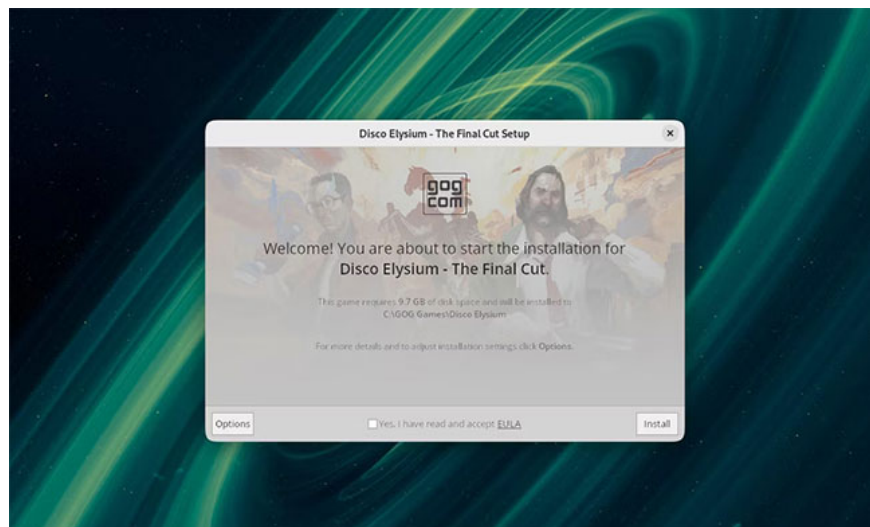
Disco Elysium - The Final Cut Setup

gog com

Welcome! You are about to start the installation for Disco Elysium - The Final Cut.

This game requires 9.7 GB of disk space and will be installed to: C:\GOG Games\Disco Elysium

For more details and to adjust installation settings click Options.

Options

Yes, I have read and accept EULA

Install